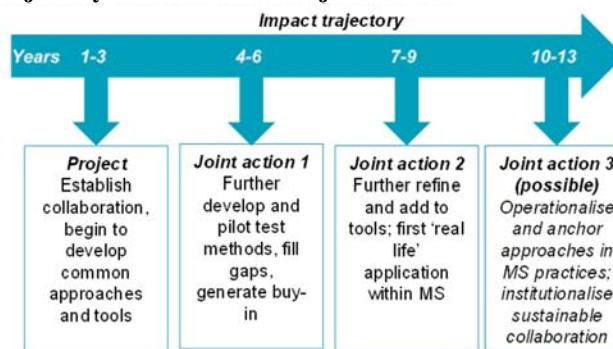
Impact trajectory

Years 1-3 4-6 7-9 10-13

Project
Establish collaboration, begin to develop common approaches and tools

Joint action 1
Further develop and pilot test methods, fill gaps, generate buy-in

Joint action 2
Further refine and add to tools; first 'real life' application within MS

Joint action 3 (possible)
Operationalise and anchor approaches in MS practices; institutionalise sustainable collaboration